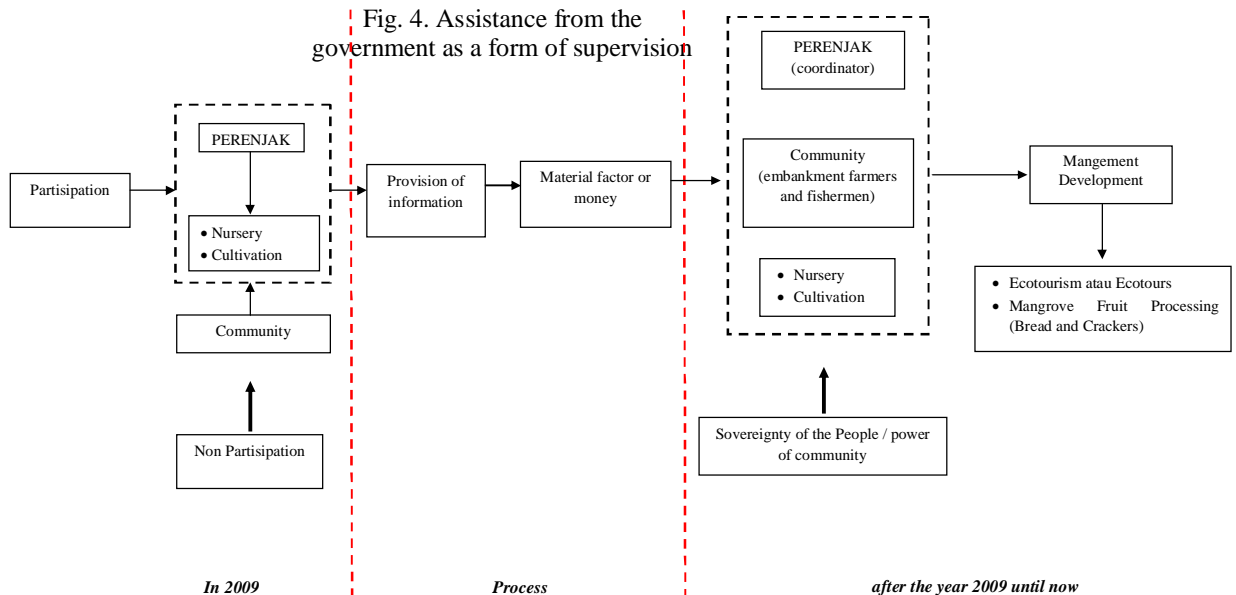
Fig. 4. Assistance from the government as a form of supervision

Partisipation

PERENJAK

- Nursery
- Cultivation

Community

Non Partisipation

Provision of information

Material factor or money

PERENJAK (coordinator)

Community (embankment farmers and fishermen)

- Nursery
- Cultivation

Sovereignty of the People / power of community

Mangement Development

- Ecotourism atau Ecotours
- Mangrove Fruit Processing (Bread and Crackers)

In 2009

Process

after the year 2009 until now